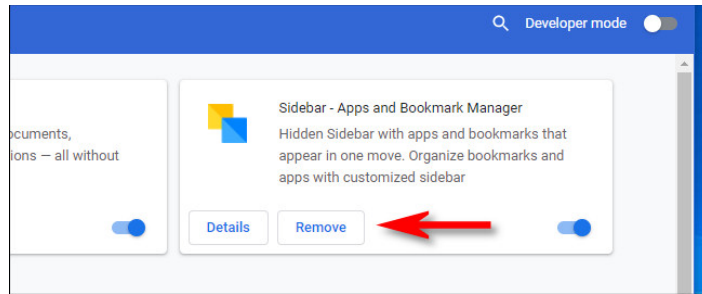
Developer mode

ocuments,
ions — all without

Sidebar - Apps and Bookmark Manager

Hidden Sidebar with apps and bookmarks that appear in one move. Organize bookmarks and apps with customized sidebar

Details

Remove